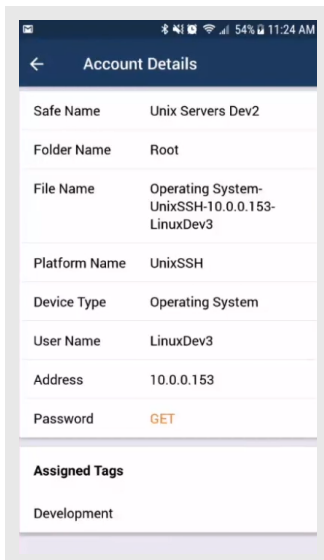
54% 11:24 AM

← Account Details

| | |
|---|---|
| Safe Name | Unix Servers Dev2 |
| Folder Name | Root |
| File Name | Operating System-UnixSSH-10.0.0.153-LinuxDev3 |
| Platform Name | UnixSSH |
| Device Type | Operating System |
| User Name | LinuxDev3 |
| Address | 10.0.0.153 |
| Password | GET |

Assigned Tags

Development